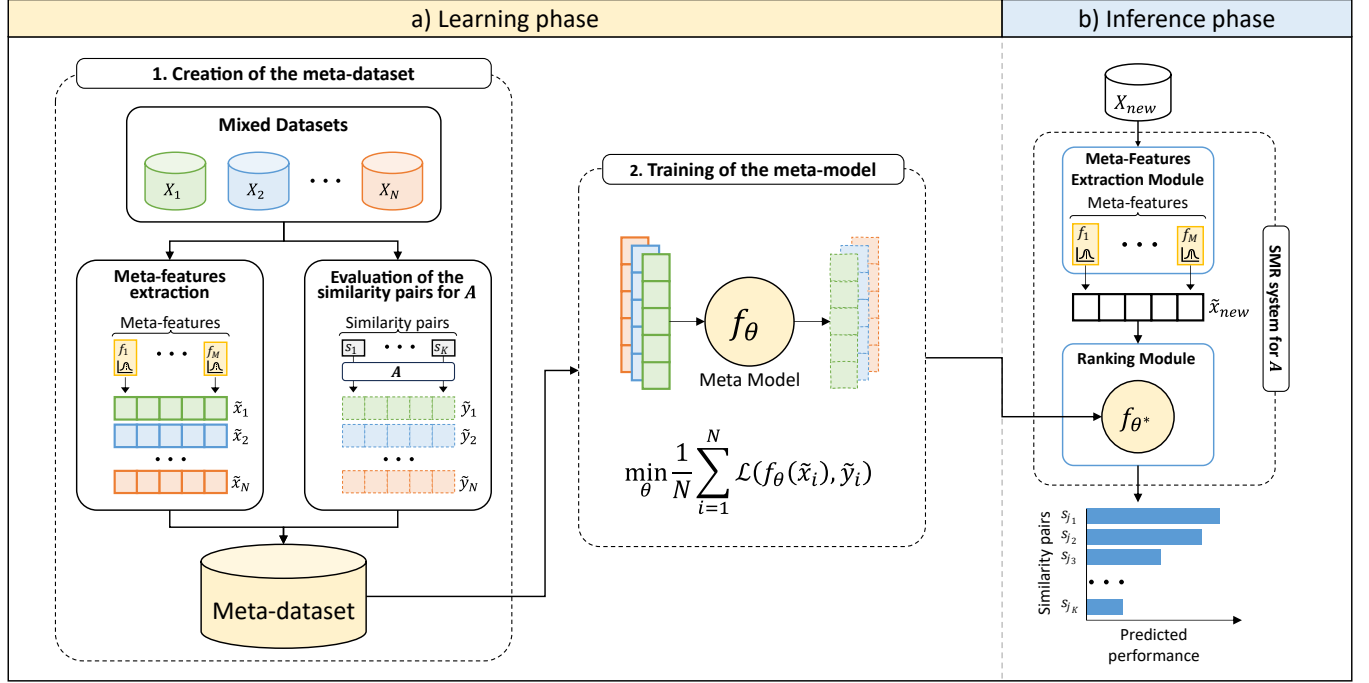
a) Learning phase

b) Inference phase

1. Creation of the meta-dataset

Mixed Datasets

$X_1$ $X_2$ • • • $X_N$

Meta-features extraction

Meta-features

$f_1$ • • • $f_M$

$\tilde{x}_1$

$\tilde{x}_2$

• • •

$\tilde{x}_N$

Evaluation of the similarity pairs for $A$

Similarity pairs

$s_1$ • • • $s_K$

$A$

$\tilde{y}_1$

$\tilde{y}_2$

• • •

$\tilde{y}_N$

Meta-dataset

2. Training of the meta-model

$f_\theta$

Meta Model

$\min_\theta \frac{1}{N}\sum_{i=1}^{N}\mathcal{L}(f_\theta(\tilde{x}_i), \tilde{y}_i)$

$X_{new}$

Meta-Features Extraction Module

Meta-features

$f_1$ • • • $f_M$

$\tilde{x}_{new}$

Ranking Module

$f_{\theta^*}$

SMR system for $A$

Similarity pairs

$s_{j_1}$

$s_{j_2}$

$s_{j_3}$

• • •

$s_{j_K}$

Predicted performance